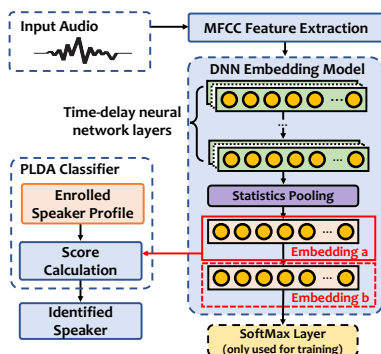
Input Audio

MFCC Feature Extraction

DNN Embedding Model

Time-delay neural network layers

...

...

...

PLDA Classifier

Enrolled Speaker Profile

Statistics Pooling

...

Score Calculation

Embedding a

...

Embedding b

Identified Speaker

SoftMax Layer (only used for training)